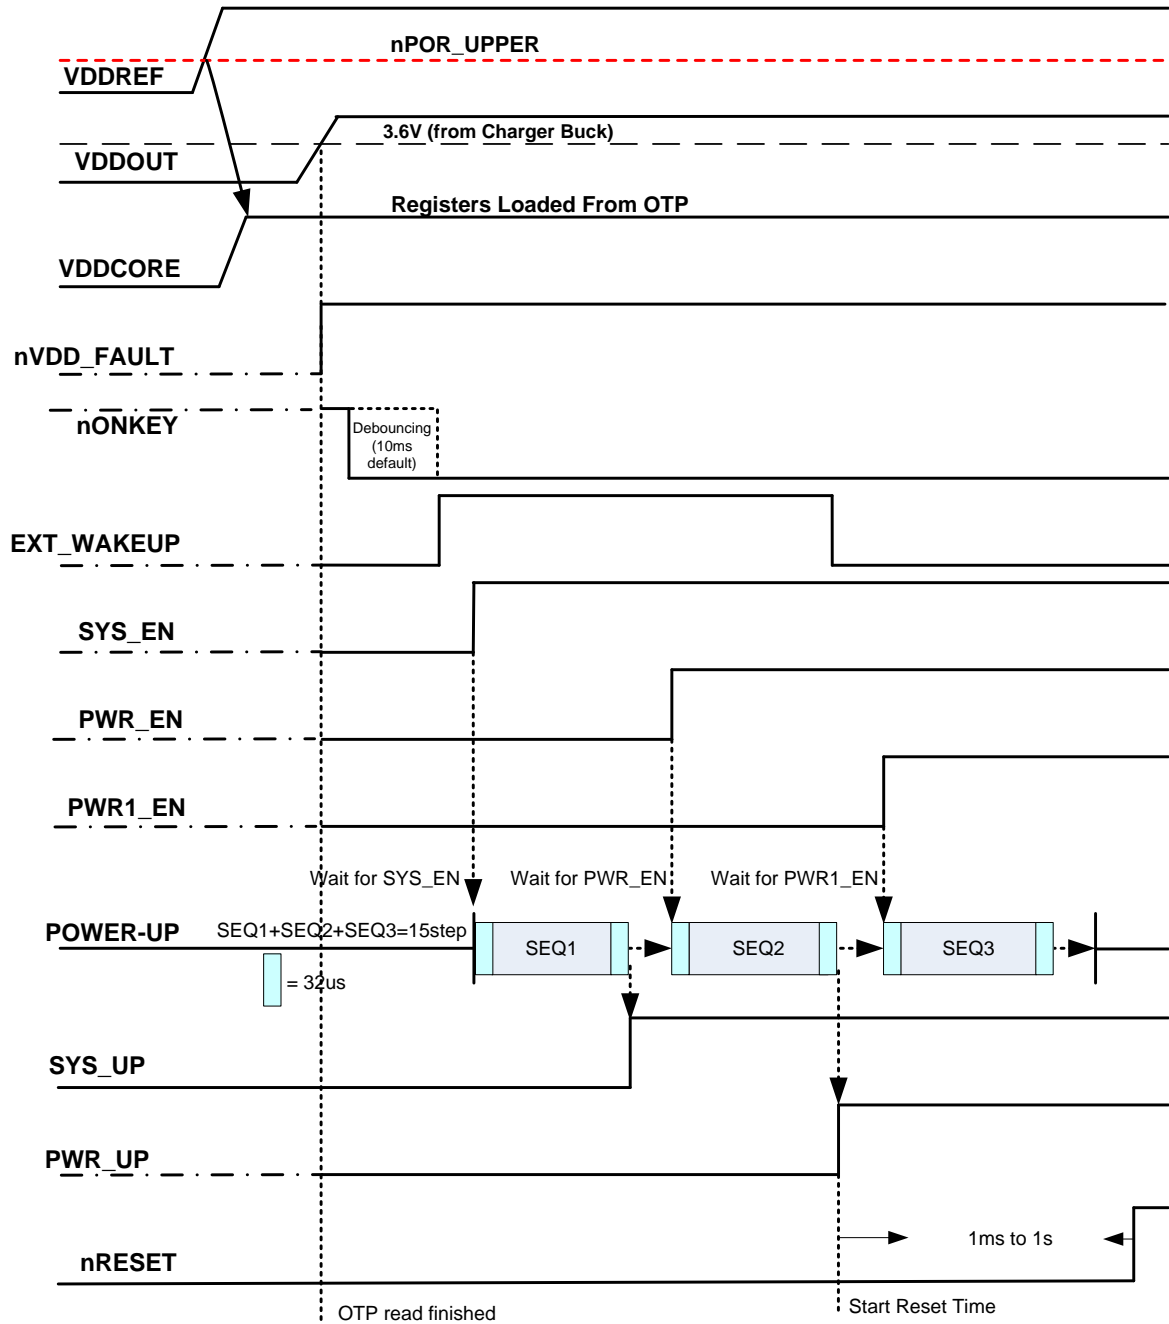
nPOR_UPPER
VDDREF
3.6V (from Charger Buck)
VDDOUT
Registers Loaded From OTP
VDDCORE
nVDD_FAULT
nONKEY
Debouncing (10ms default)
EXT_WAKEUP
SYS_EN
PWR_EN
PWR1_EN
Wait for SYS_EN
Wait for PWR_EN
Wait for PWR1_EN
POWER-UP
SEQ1+SEQ2+SEQ3=15step
SEQ1
SEQ2
SEQ3
= 32us
SYS_UP
PWR_UP
1ms to 1s
nRESET
OTP read finished
Start Reset Time